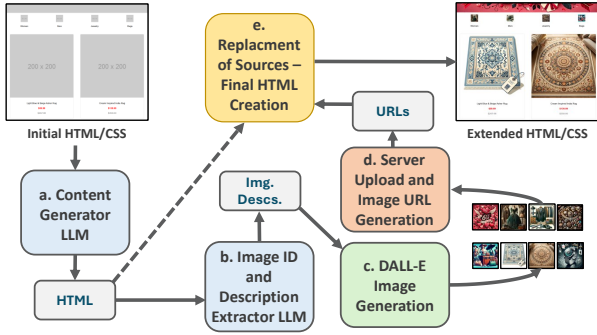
200 x 200

200 x 200

Initial HTML/CSS

e. Replacment of Sources – Final HTML Creation

URLs

Extended HTML/CSS

a. Content Generator LLM

Img. Descs.

d. Server Upload and Image URL Generation

HTML

b. Image ID and Description Extractor LLM

c. DALL-E Image Generation